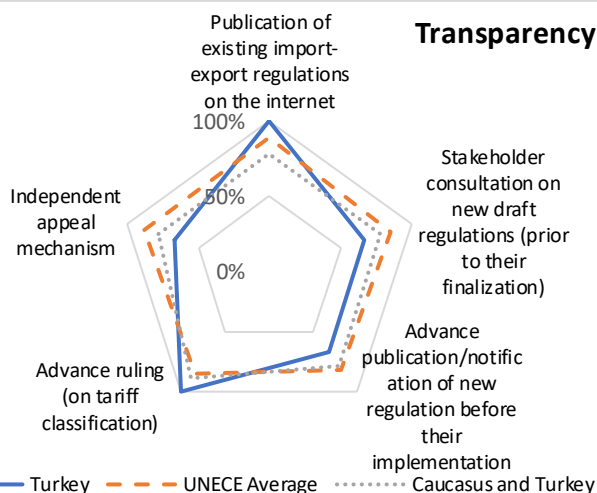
Transparency

Publication of existing import-export regulations on the internet

100%

50%

0%

Stakeholder consultation on new draft regulations (prior to their finalization)

Advance publication/notification of new regulation before their implementation

Advance ruling (on tariff classification)

Independent appeal mechanism

Turkey UNECE Average Caucasus and Turkey